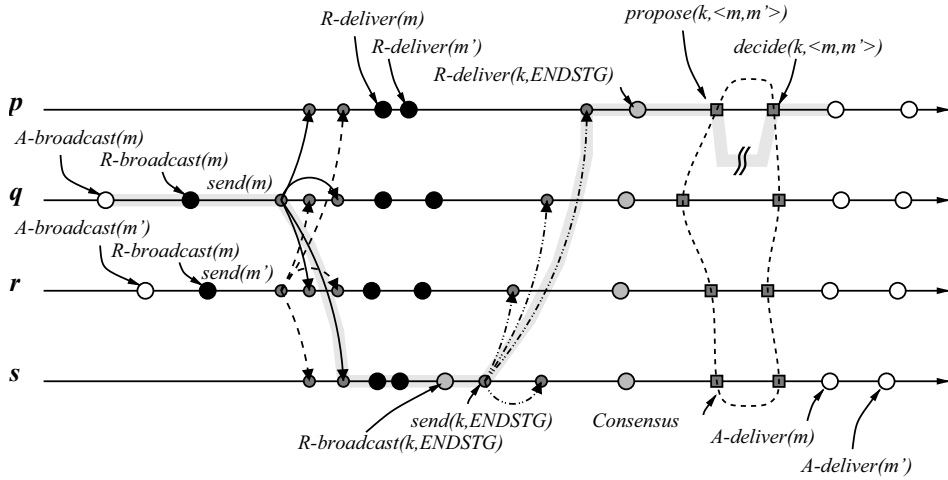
R-deliver(m)
R-deliver(m')
propose(k,<m,m'>)
decide(k,<m,m'>)
R-deliver(k,ENDSTG)
p
A-broadcast(m)
R-broadcast(m)
send(m)
q
A-broadcast(m')
R-broadcast(m)
send(m')
r
s
send(k,ENDSTG)
Consensus
R-broadcast(k,ENDSTG)
A-deliver(m)
A-deliver(m')